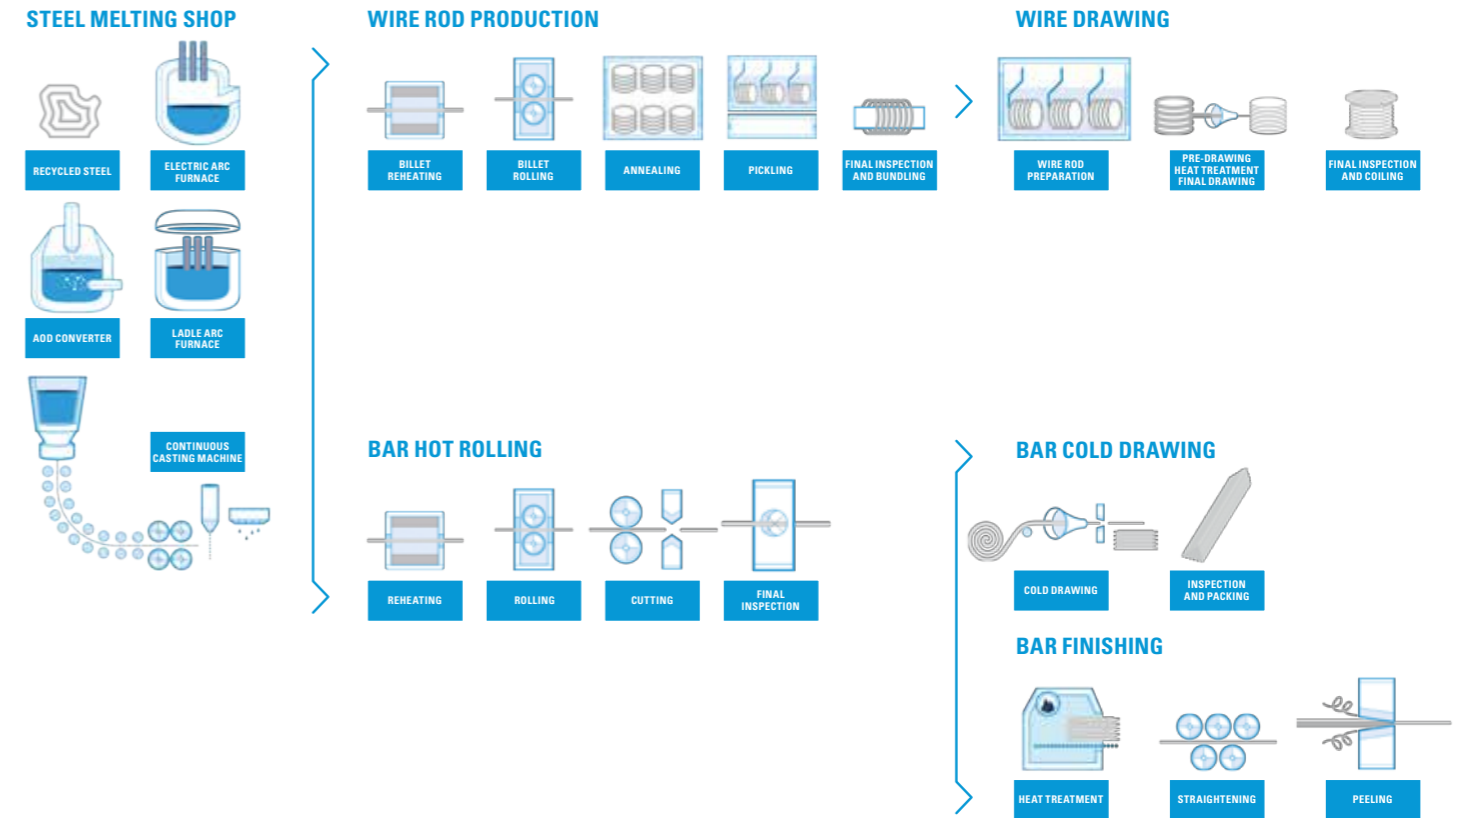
STEEL MELTING SHOP

RECYCLED STEEL

ELECTRIC ARC FURNACE

AOD CONVERTER

LADLE ARC FURNACE

CONTINUOUS CASTING MACHINE

WIRE ROD PRODUCTION

BILLET REHEATING

BILLET ROLLING

ANNEALING

PICKLING

FINAL INSPECTION AND BUNDLING

WIRE DRAWING

WIRE ROD PREPARATION

PRE-DRAWING HEAT TREATMENT FINAL DRAWING

FINAL INSPECTION AND COILING

BAR HOT ROLLING

REHEATING

ROLLING

CUTTING

FINAL INSPECTION

BAR COLD DRAWING

COLD DRAWING

INSPECTION AND PACKING

BAR FINISHING

HEAT TREATMENT

STRAIGHTENING

PEELING